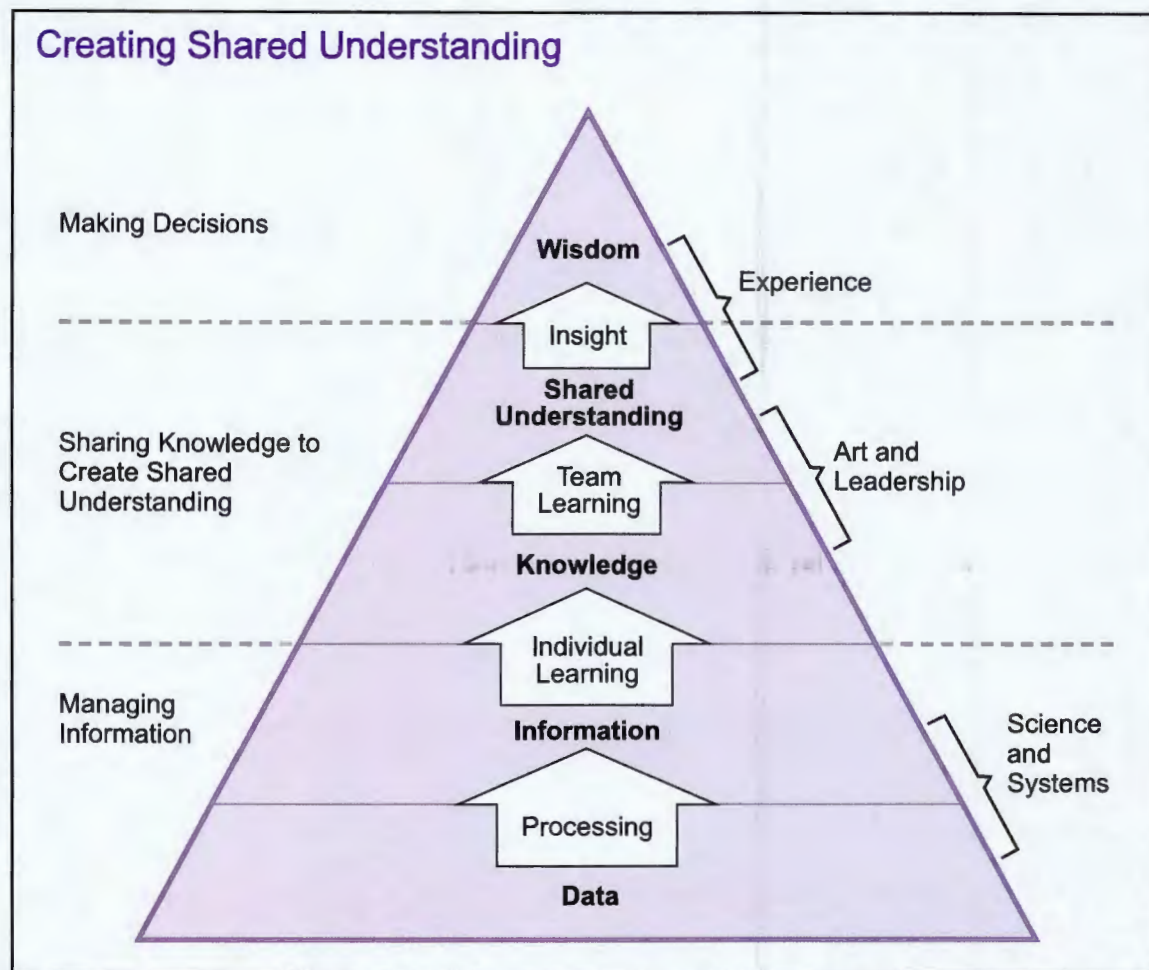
Creating Shared Understanding

Making Decisions

Wisdom

Experience

Insight

Shared Understanding

Sharing Knowledge to Create Shared Understanding

Team Learning

Art and Leadership

Knowledge

Individual Learning

Managing Information

Information

Science and Systems

Processing

Data